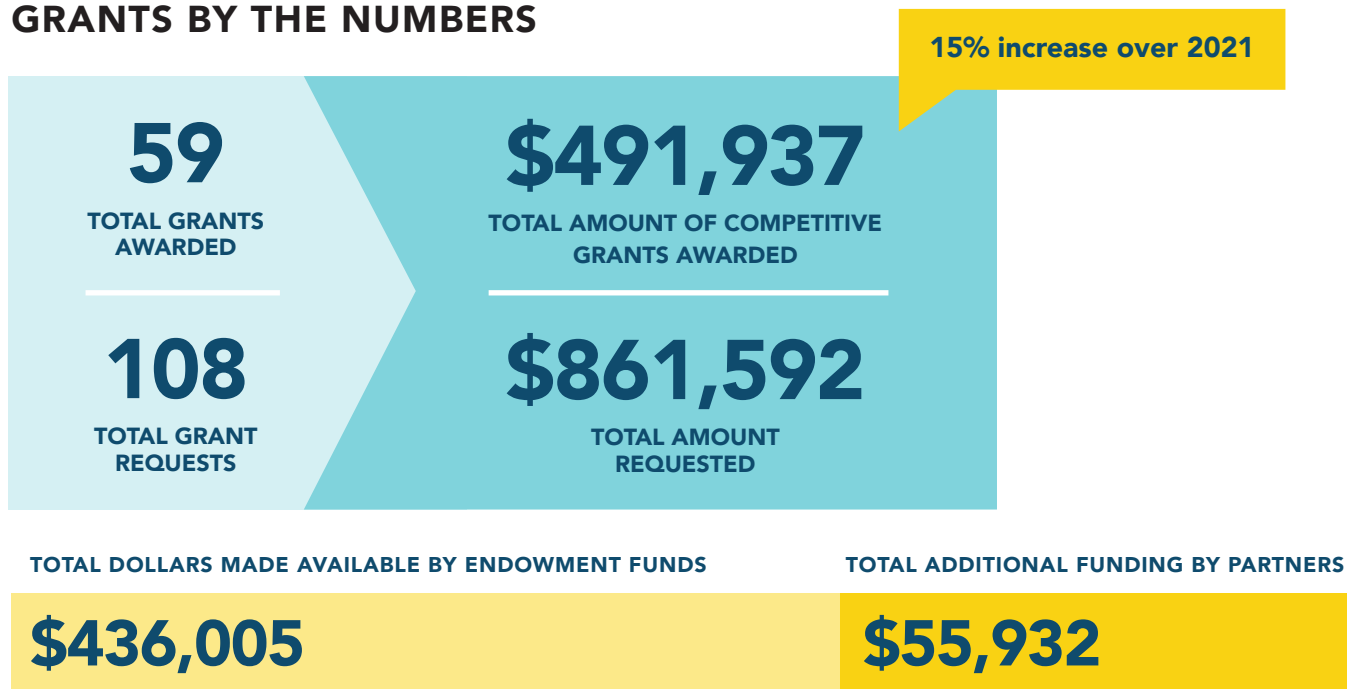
GRANTS BY THE NUMBERS

15% increase over 2021

59

TOTAL GRANTS AWARDED

108

TOTAL GRANT REQUESTS

$491,937

TOTAL AMOUNT OF COMPETITIVE GRANTS AWARDED

$861,592

TOTAL AMOUNT REQUESTED

TOTAL DOLLARS MADE AVAILABLE BY ENDOWMENT FUNDS

$436,005

TOTAL ADDITIONAL FUNDING BY PARTNERS

$55,932